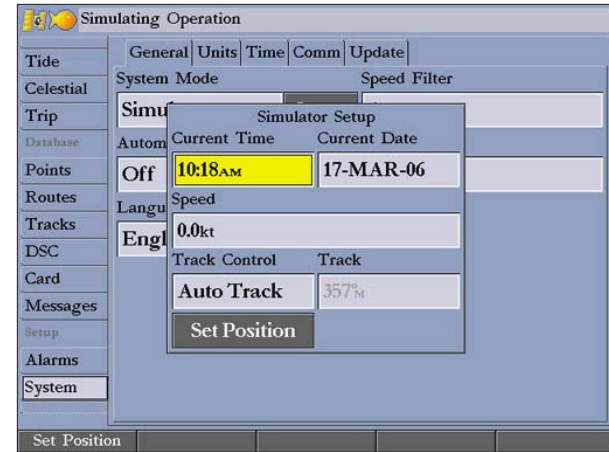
Simulating Operation

Tide
Celestial
Trip
Database
Points
Routes
Tracks
DSC
Card
Messages
Setup
Alarms
System

General | Units | Time | Comm | Update

System Mode
Simu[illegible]
Speed Filter
Autom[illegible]
Off
Langu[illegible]
Engl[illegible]

Simulator Setup
Current Time
10:18AM
Current Date
17-MAR-06
Speed
0.0kt
Track Control
Auto Track
Track
357°M
Set Position

Set Position